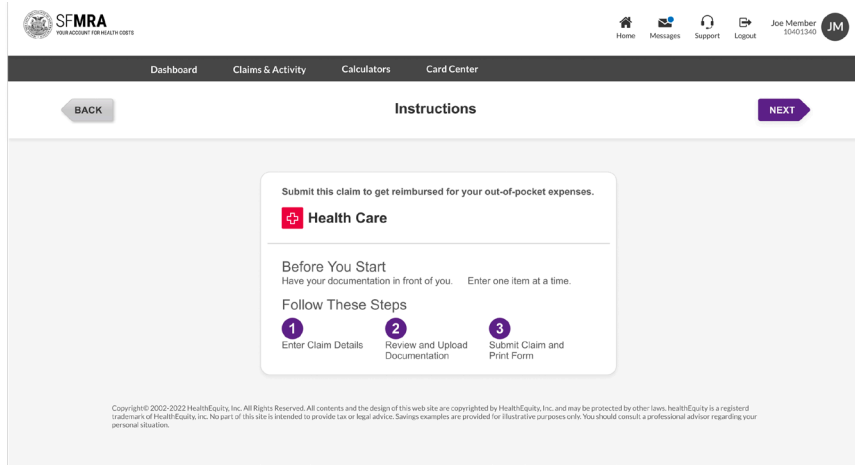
SFMRA
YOUR ACCOUNT FOR HEALTH COSTS

Home Messages Support Logout

Joe Member
10401340
JM

Dashboard Claims & Activity Calculators Card Center

BACK

Instructions

NEXT

Submit this claim to get reimbursed for your out-of-pocket expenses.

Health Care

Before You Start
Have your documentation in front of you. Enter one item at a time.

Follow These Steps

1
Enter Claim Details

2
Review and Upload Documentation

3
Submit Claim and Print Form

Copyright© 2002-2022 HealthEquity, Inc. All Rights Reserved. All contents and the design of this web site are copyrighted by HealthEquity, Inc. and may be protected by other laws. healthEquity is a registerd trademark of HealthEquity, inc. No part of this site is intended to provide tax or legal advice. Savings examples are provided for illustrative purposes only. You should consult a professional advisor regarding your personal situation.